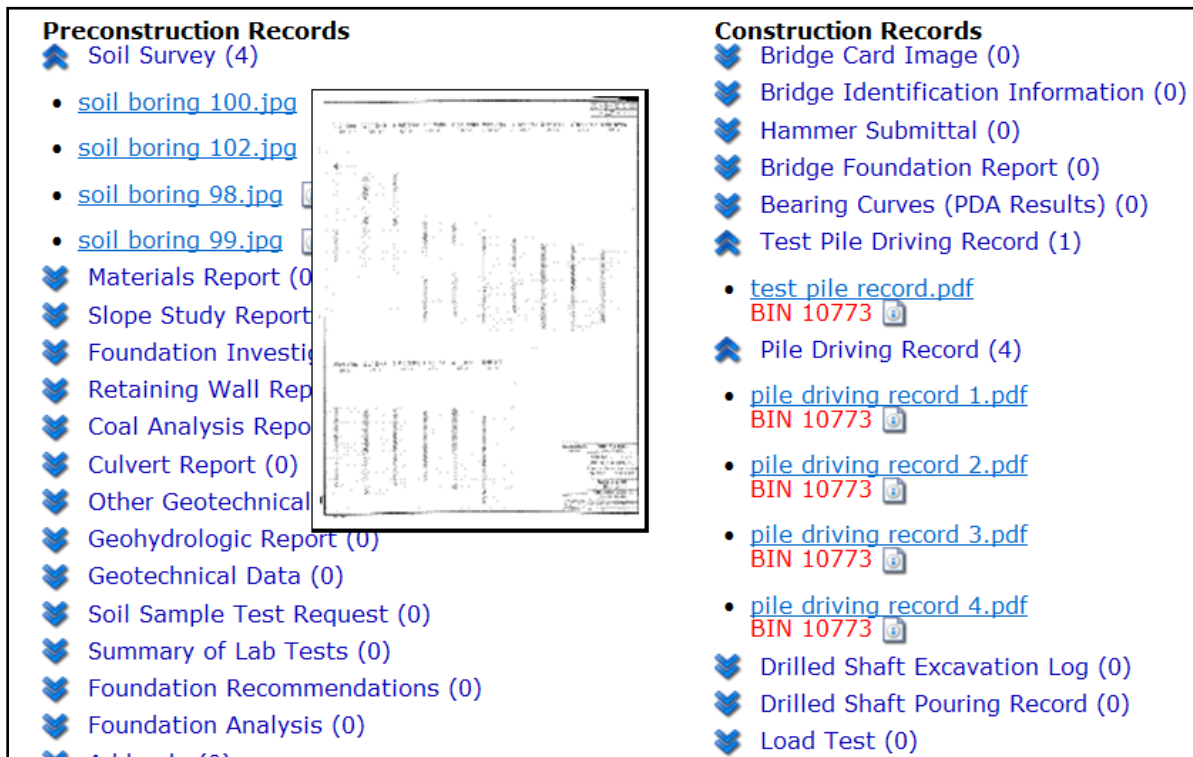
Preconstruction Records

Soil Survey (4)

- soil boring 100.jpg
- soil boring 102.jpg
- soil boring 98.jpg
- soil boring 99.jpg

Materials Report (0

Slope Study Report

Foundation Investig

Retaining Wall Rep

Coal Analysis Repo

Culvert Report (0)

Other Geotechnical

Geohydrologic Report (0)

Geotechnical Data (0)

Soil Sample Test Request (0)

Summary of Lab Tests (0)

Foundation Recommendations (0)

Foundation Analysis (0)

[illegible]

Construction Records

Bridge Card Image (0)

Bridge Identification Information (0)

Hammer Submittal (0)

Bridge Foundation Report (0)

Bearing Curves (PDA Results) (0)

Test Pile Driving Record (1)

- test pile record.pdf
BIN 10773

Pile Driving Record (4)

- pile driving record 1.pdf
BIN 10773
- pile driving record 2.pdf
BIN 10773
- pile driving record 3.pdf
BIN 10773
- pile driving record 4.pdf
BIN 10773

Drilled Shaft Excavation Log (0)

Drilled Shaft Pouring Record (0)

Load Test (0)